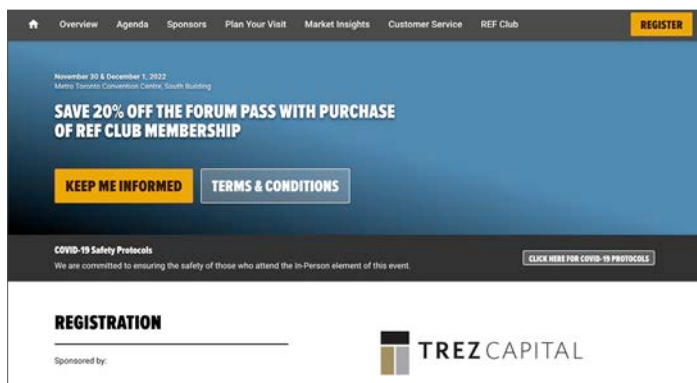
Overview Agenda Sponsors Plan Your Visit Market Insights Customer Service REF Club REGISTER

November 30 & December 1, 2022
Metro Toronto Convention Centre, South Building

SAVE 20% OFF THE FORUM PASS WITH PURCHASE OF REF CLUB MEMBERSHIP

KEEP ME INFORMED TERMS & CONDITIONS

COVID-19 Safety Protocols
We are committed to ensuring the safety of those who attend the In-Person element of this event.

CLICK HERE FOR COVID-19 PROTOCOLS

REGISTRATION

Sponsored by:

TREZ CAPITAL